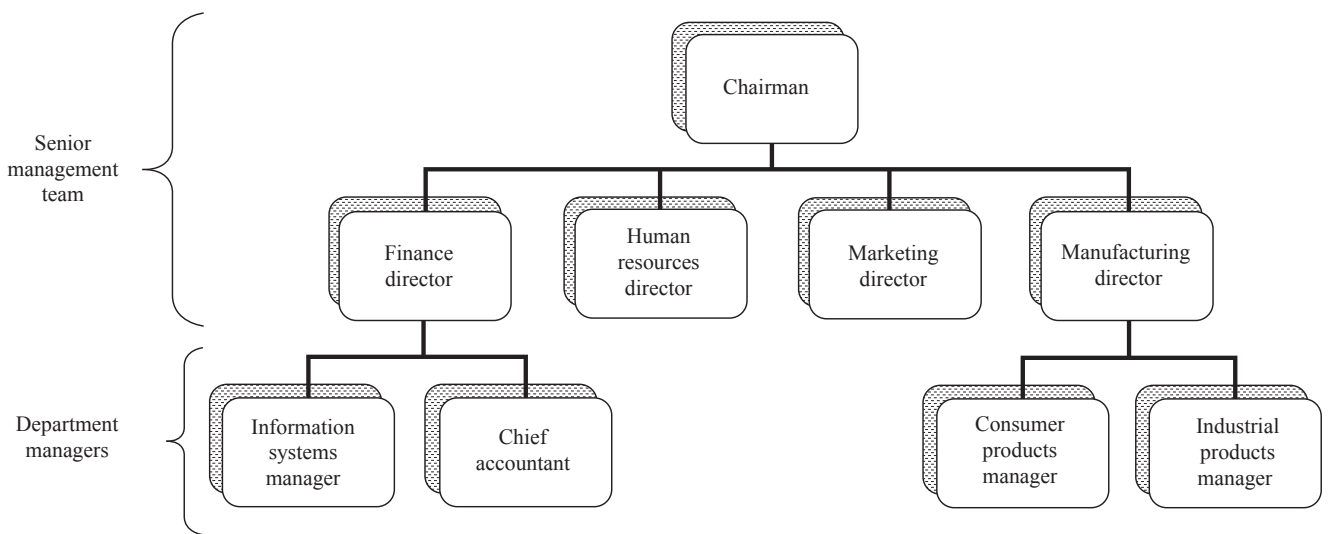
Senior management team

Chairman

Finance director

Human resources director

Marketing director

Manufacturing director

Department managers

Information systems manager

Chief accountant

Consumer products manager

Industrial products manager